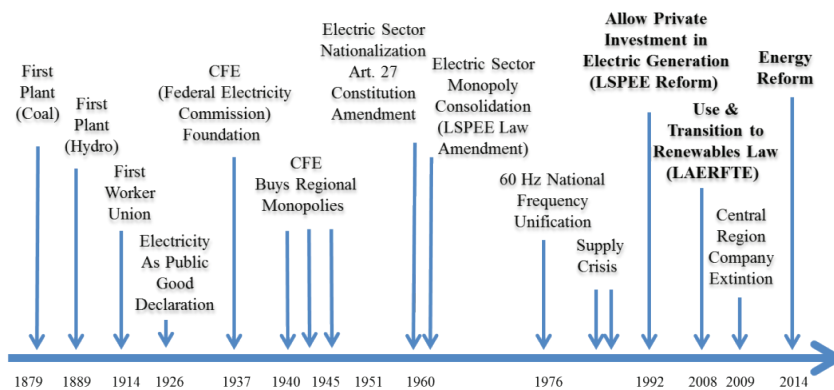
First Plant (Coal)

First Plant (Hydro)

First Worker Union

Electricity As Public Good Declaration

CFE (Federal Electricity Commission) Foundation

CFE Buys Regional Monopolies

Electric Sector Nationalization Art. 27 Constitution Amendment

Electric Sector Monopoly Consolidation (LSPEE Law Amendment)

60 Hz National Frequency Unification

Supply Crisis

Allow Private Investment in Electric Generation (LSPEE Reform)

Use & Transition to Renewables Law (LAERFTE)

Central Region Company Extintion

Energy Reform

1879 1889 1914 1926 1937 1940 1945 1951 1960 1976 1992 2008 2009 2014